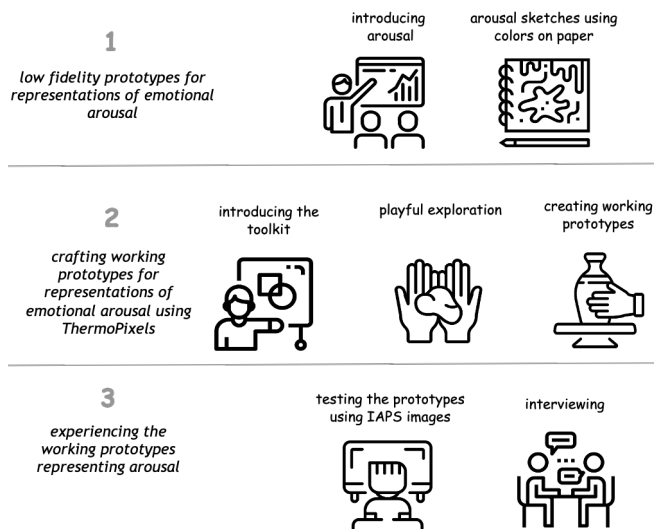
1

low fidelity prototypes for representations of emotional arousal

introducing arousal

arousal sketches using colors on paper

2

crafting working prototypes for representations of emotional arousal using ThermoPixels

introducing the toolkit

playful exploration

creating working prototypes

3

experiencing the working prototypes representing arousal

testing the prototypes using IAPS images

interviewing